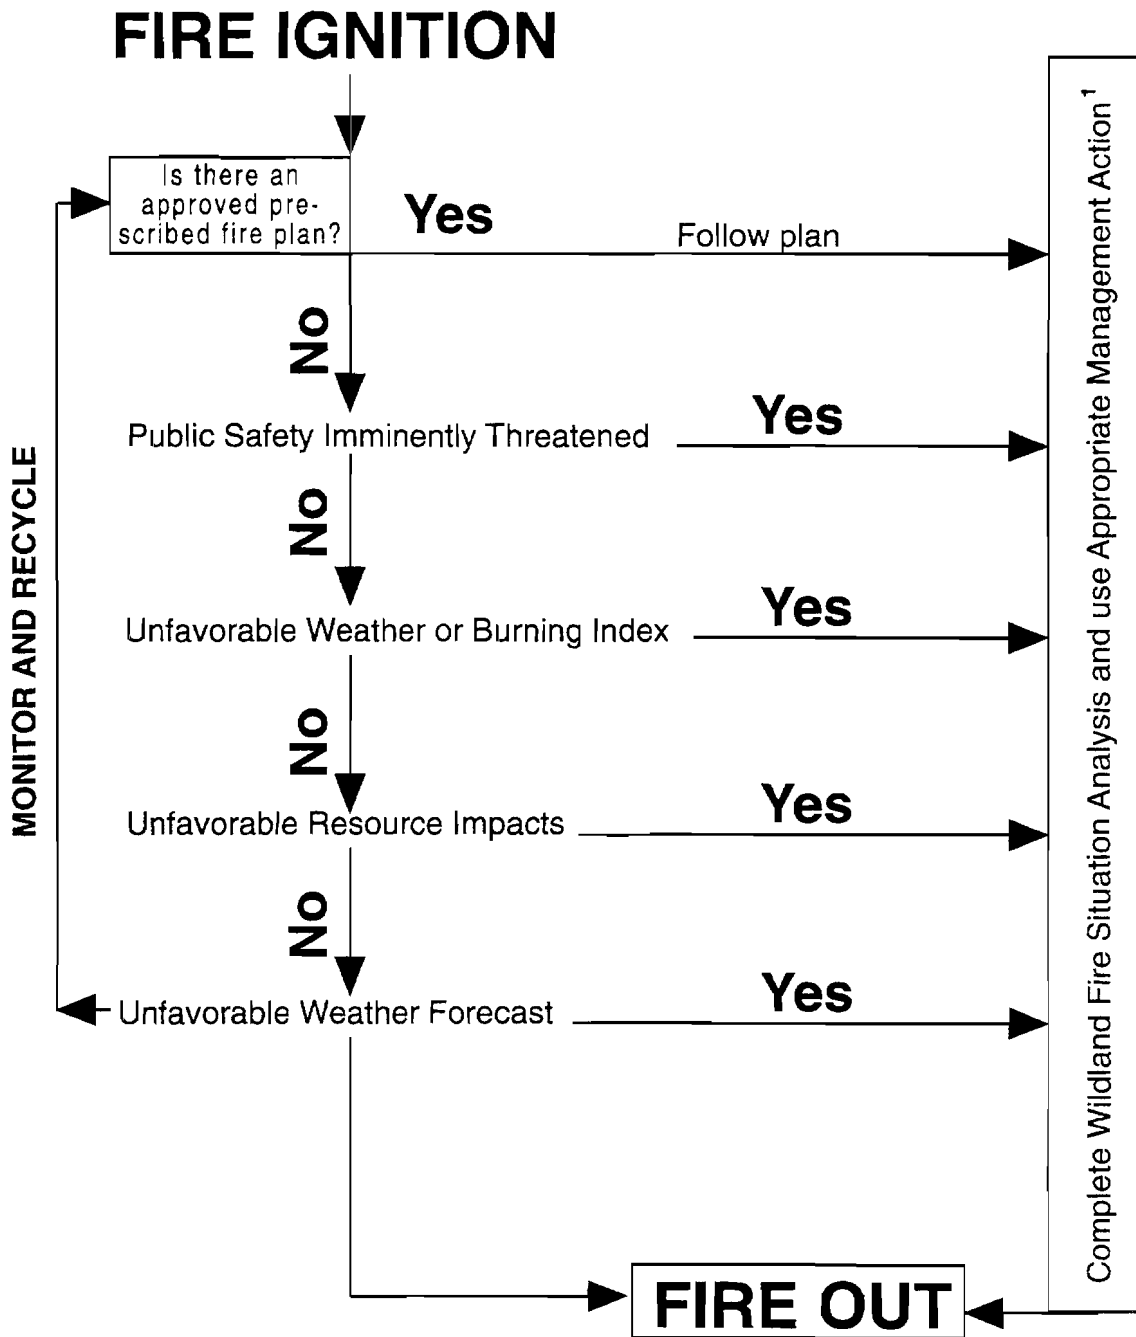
FIRE IGNITION

Is there an approved prescribed fire plan?

Yes

Follow plan

No

Public Safety Imminently Threatened

Yes

No

Unfavorable Weather or Burning Index

Yes

No

Unfavorable Resource Impacts

Yes

No

Unfavorable Weather Forecast

Yes

MONITOR AND RECYCLE

Complete Wildland Fire Situation Analysis and use Appropriate Management Action$^1$

FIRE OUT